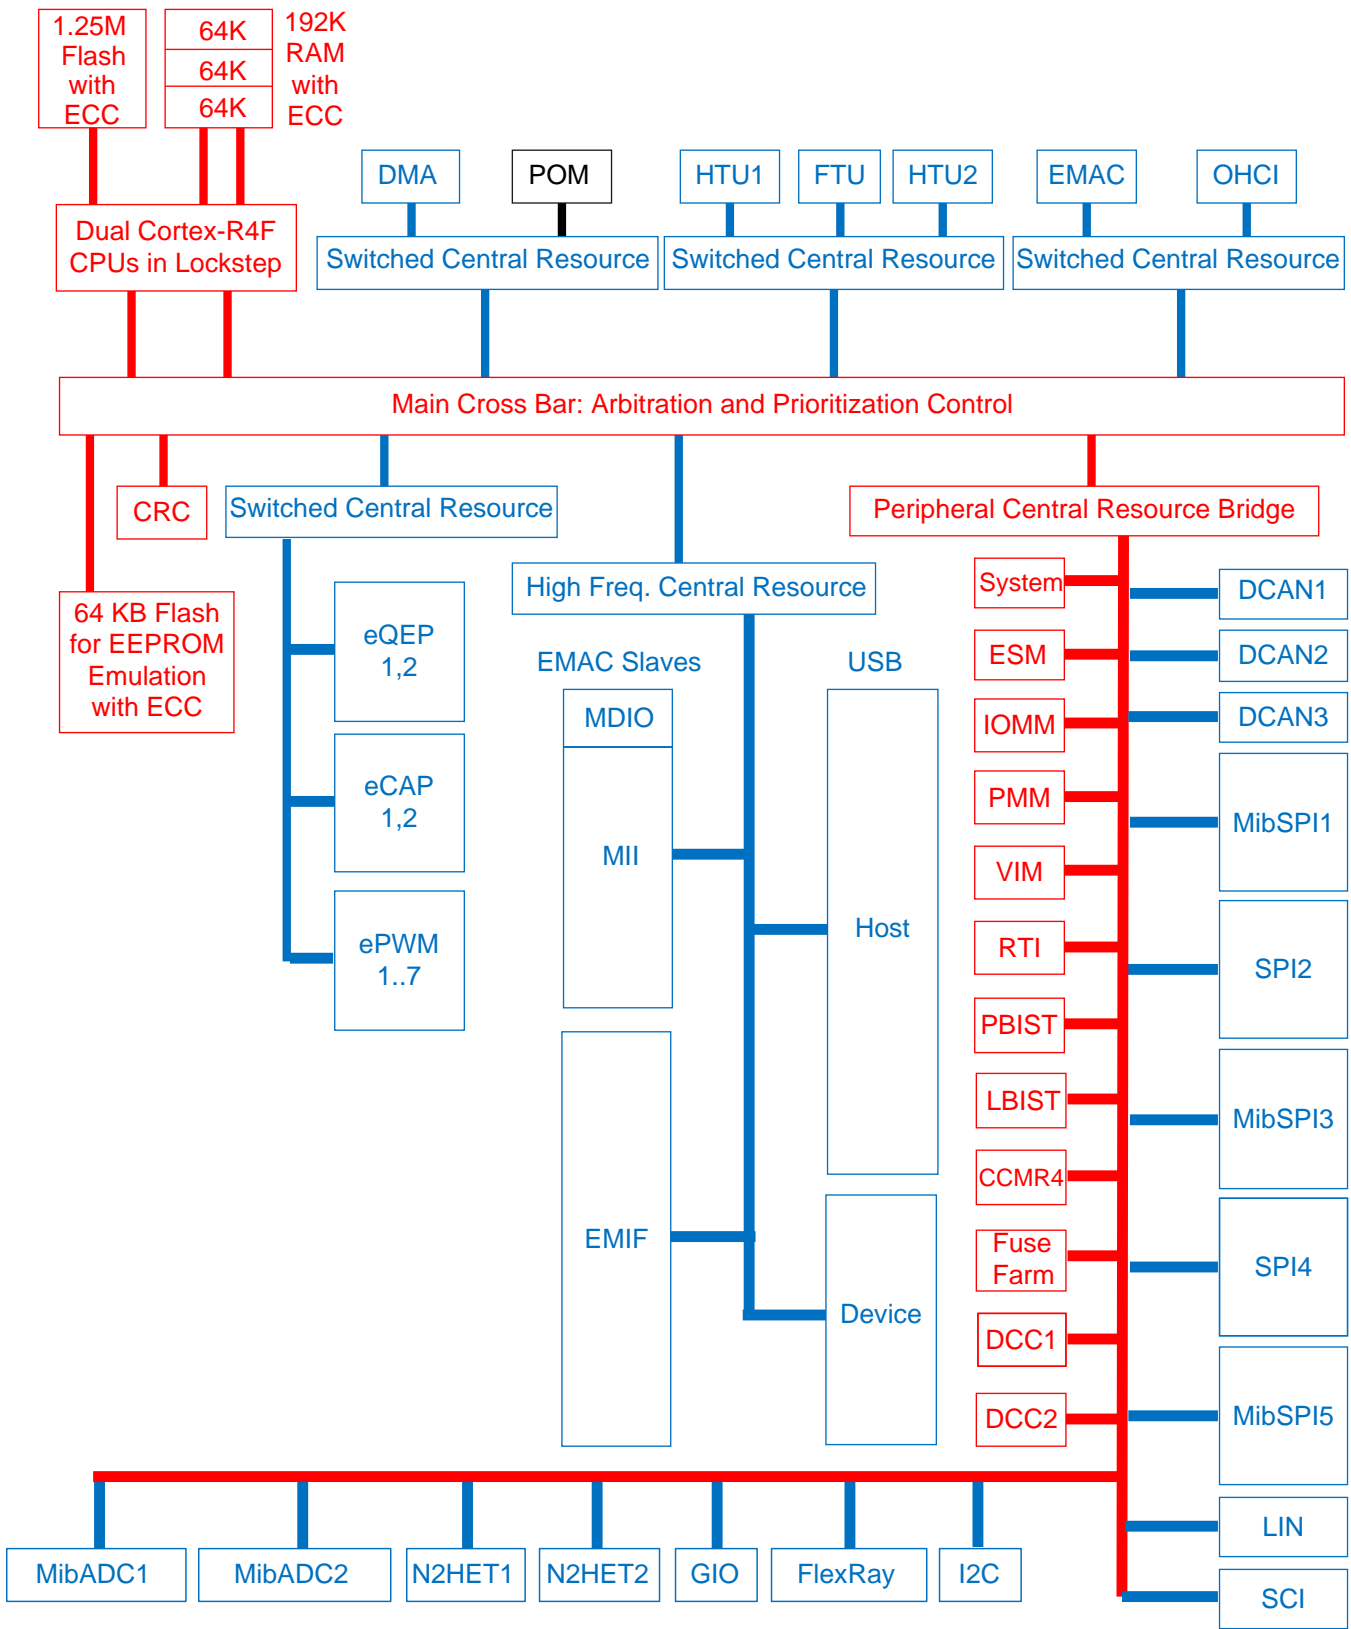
1.25M Flash with ECC

64K
64K
64K

192K RAM with ECC

DMA

POM

HTU1

FTU

HTU2

EMAC

OHCI

Dual Cortex-R4F CPUs in Lockstep

Switched Central Resource

Switched Central Resource

Switched Central Resource

Main Cross Bar: Arbitration and Prioritization Control

CRC

Switched Central Resource

Peripheral Central Resource Bridge

64 KB Flash for EEPROM Emulation with ECC

High Freq. Central Resource

eQEP 1,2

eCAP 1,2

ePWM 1..7

EMAC Slaves

MDIO

MII

EMIF

USB

Host

Device

System

ESM

IOMM

PMM

VIM

RTI

PBIST

LBIST

CCMR4

Fuse Farm

DCC1

DCC2

DCAN1

DCAN2

DCAN3

MibSPI1

SPI2

MibSPI3

SPI4

MibSPI5

LIN

SCI

MibADC1

MibADC2

N2HET1

N2HET2

GIO

FlexRay

I2C